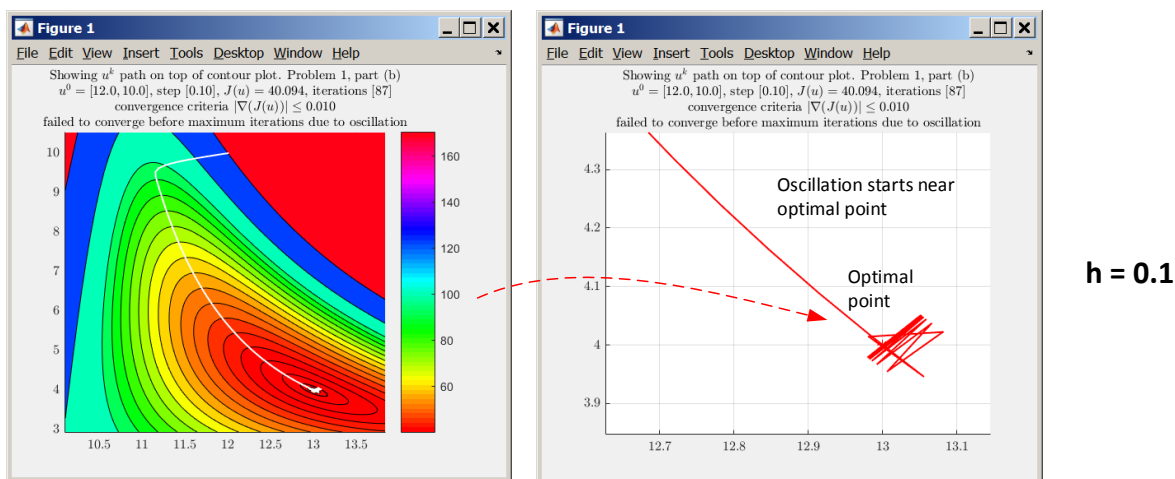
Figure 1

File Edit View Insert Tools Desktop Window Help

Showing $u^k$ path on top of contour plot. Problem 1, part (b)
$u^0 = [12.0, 10.0]$, step $[0.10]$, $J(u) = 40.094$, iterations $[87]$
convergence criteria $|\nabla(J(u))| \leq 0.010$
failed to converge before maximum iterations due to oscillation

10 9 8 7 6 5 4 3

10.5 11 11.5 12 12.5 13 13.5

160 140 120 100 80 60

Figure 1

File Edit View Insert Tools Desktop Window Help

Showing $u^k$ path on top of contour plot. Problem 1, part (b)
$u^0 = [12.0, 10.0]$, step $[0.10]$, $J(u) = 40.094$, iterations $[87]$
convergence criteria $|\nabla(J(u))| \leq 0.010$
failed to converge before maximum iterations due to oscillation

4.3 4.2 4.1 4 3.9

12.7 12.8 12.9 13 13.1

Oscillation starts near optimal point

Optimal point

h = 0.1